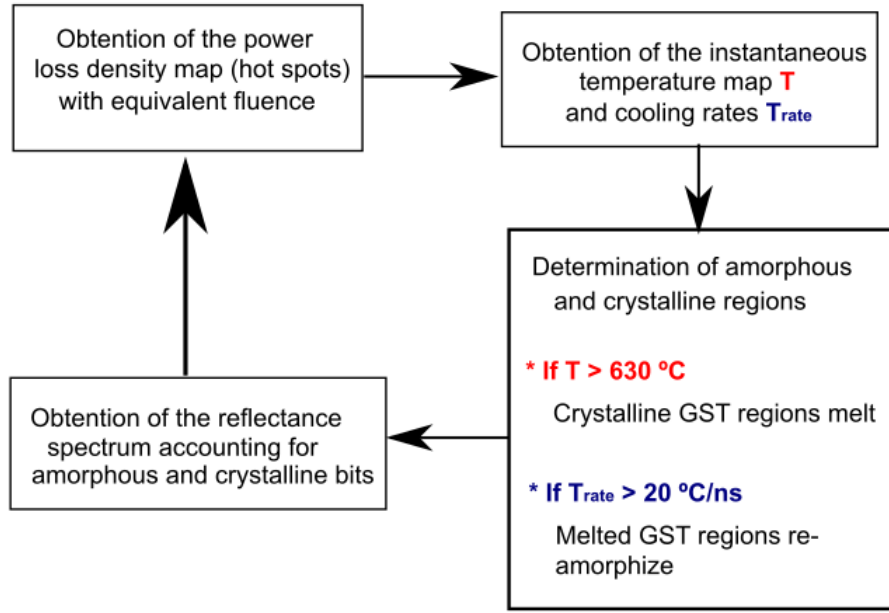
Obtention of the power loss density map (hot spots) with equivalent fluence

Obtention of the instantaneous temperature map T and cooling rates T$_{rate}$

Determination of amorphous and crystalline regions

* If T > 630 ºC

Crystalline GST regions melt

* If T$_{rate}$ > 20 ºC/ns

Melted GST regions re-amorphize

Obtention of the reflectance spectrum accounting for amorphous and crystalline bits